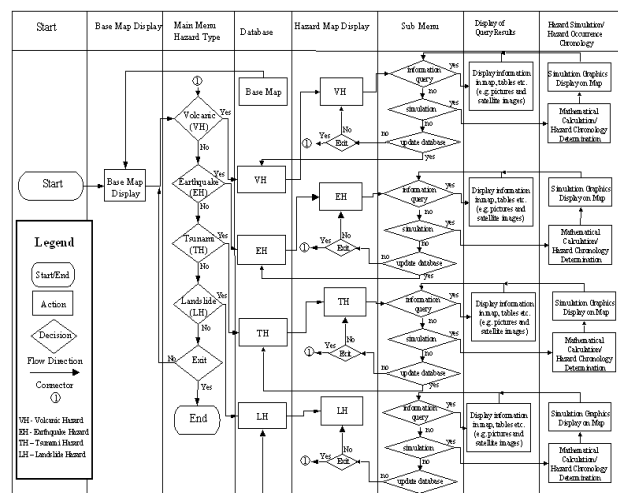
Start

Base Map Display

Main Menu Hazard Type

Database

Hazard Map Display

Sub Menu

Display of Query Results

Hazard Simulation/ Hazard Occurrence Chronology

①

Base Map

VH

information query

yes

no

Display information in map, tables etc. (e.g. pictures and satellite images)

Simulation Graphics Display on Map

Volcanic (VH)

Yes

simulation

yes

Mathematical Calculation/ Hazard Chronology Determination

No

Yes

Exit

no

no

update database

①

yes

Start

Base Map Display

Earthquake (EH)

Yes

VH

EH

information query

yes

Display information in map, tables etc. (e.g. pictures and satellite images)

Simulation Graphics Display on Map

No

no

Legend

Tsunami (TH)

Yes

EH

①

Yes

Exit

No

simulation

yes

Mathematical Calculation/ Hazard Chronology Determination

Start/End

No

no

update database

no

yes

Action

Landslide (LH)

Yes

TH

information query

yes

Display information in map, tables etc. (e.g. pictures and satellite images)

Simulation Graphics Display on Map

Decision

No

No

no

Flow Direction

No

Exit

TH

①

Yes

Exit

simulation

yes

Mathematical Calculation/ Hazard Chronology Determination

Connector

①

Yes

no

update database

no

yes

VH - Volcanic Hazard
EH - Earthquake Hazard
TH - Tsunami Hazard
LH - Landslide Hazard

End

LH

LH

information query

yes

Display information in map, tables etc. (e.g. pictures and satellite images)

Simulation Graphics Display on Map

no

①

Yes

Exit

No

simulation

yes

Mathematical Calculation/ Hazard Chronology Determination

no

update database